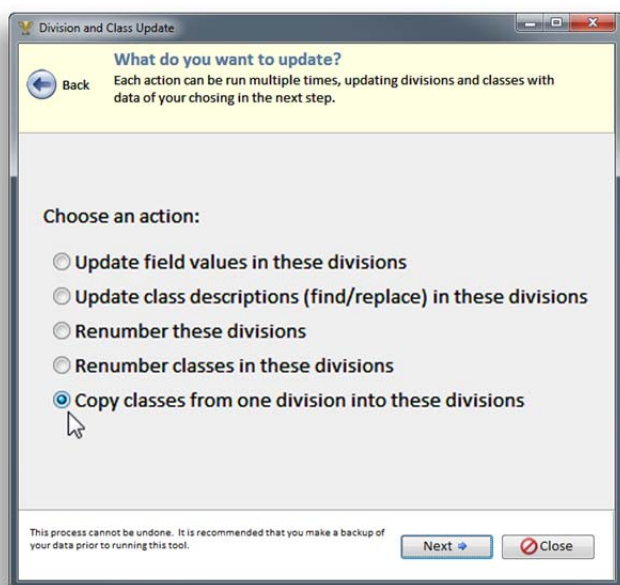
Division and Class Update

What do you want to update?
Each action can be run multiple times, updating divisions and classes with data of your chosing in the next step.

Back

Choose an action:

Update field values in these divisions
Update class descriptions (find/replace) in these divisions
Renumber these divisions
Renumber classes in these divisions
Copy classes from one division into these divisions

This process cannot be undone. It is recommended that you make a backup of your data prior to running this tool.

Next
Close